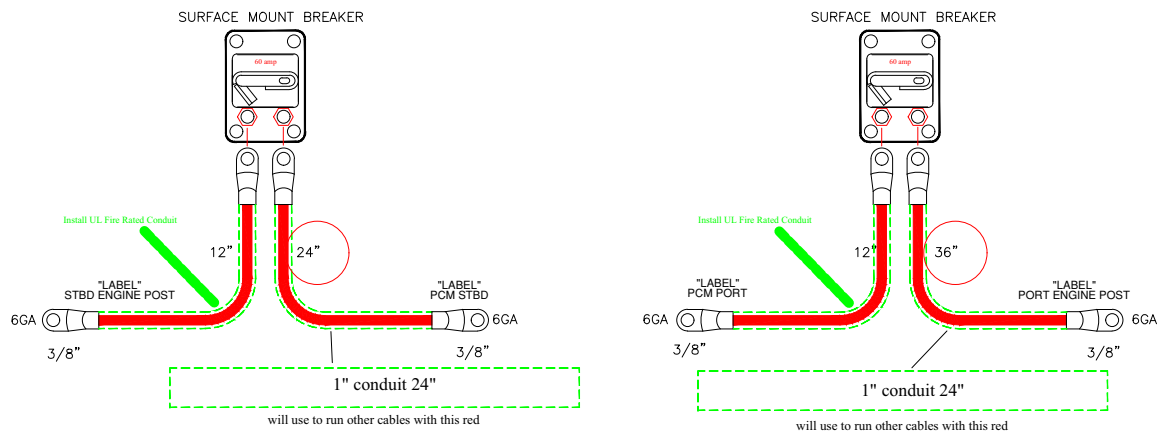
SURFACE MOUNT BREAKER

60 amp

Install UL Fire Rated Conduit

12"

24"

"LABEL"
STBD ENGINE POST

"LABEL"
PCM STBD

6GA

6GA

3/8"

3/8"

1" conduit 24"

will use to run other cables with this red

SURFACE MOUNT BREAKER

60 amp

Install UL Fire Rated Conduit

12"

36"

"LABEL"
PCM PORT

"LABEL"
PORT ENGINE POST

6GA

6GA

3/8"

3/8"

1" conduit 24"

will use to run other cables with this red